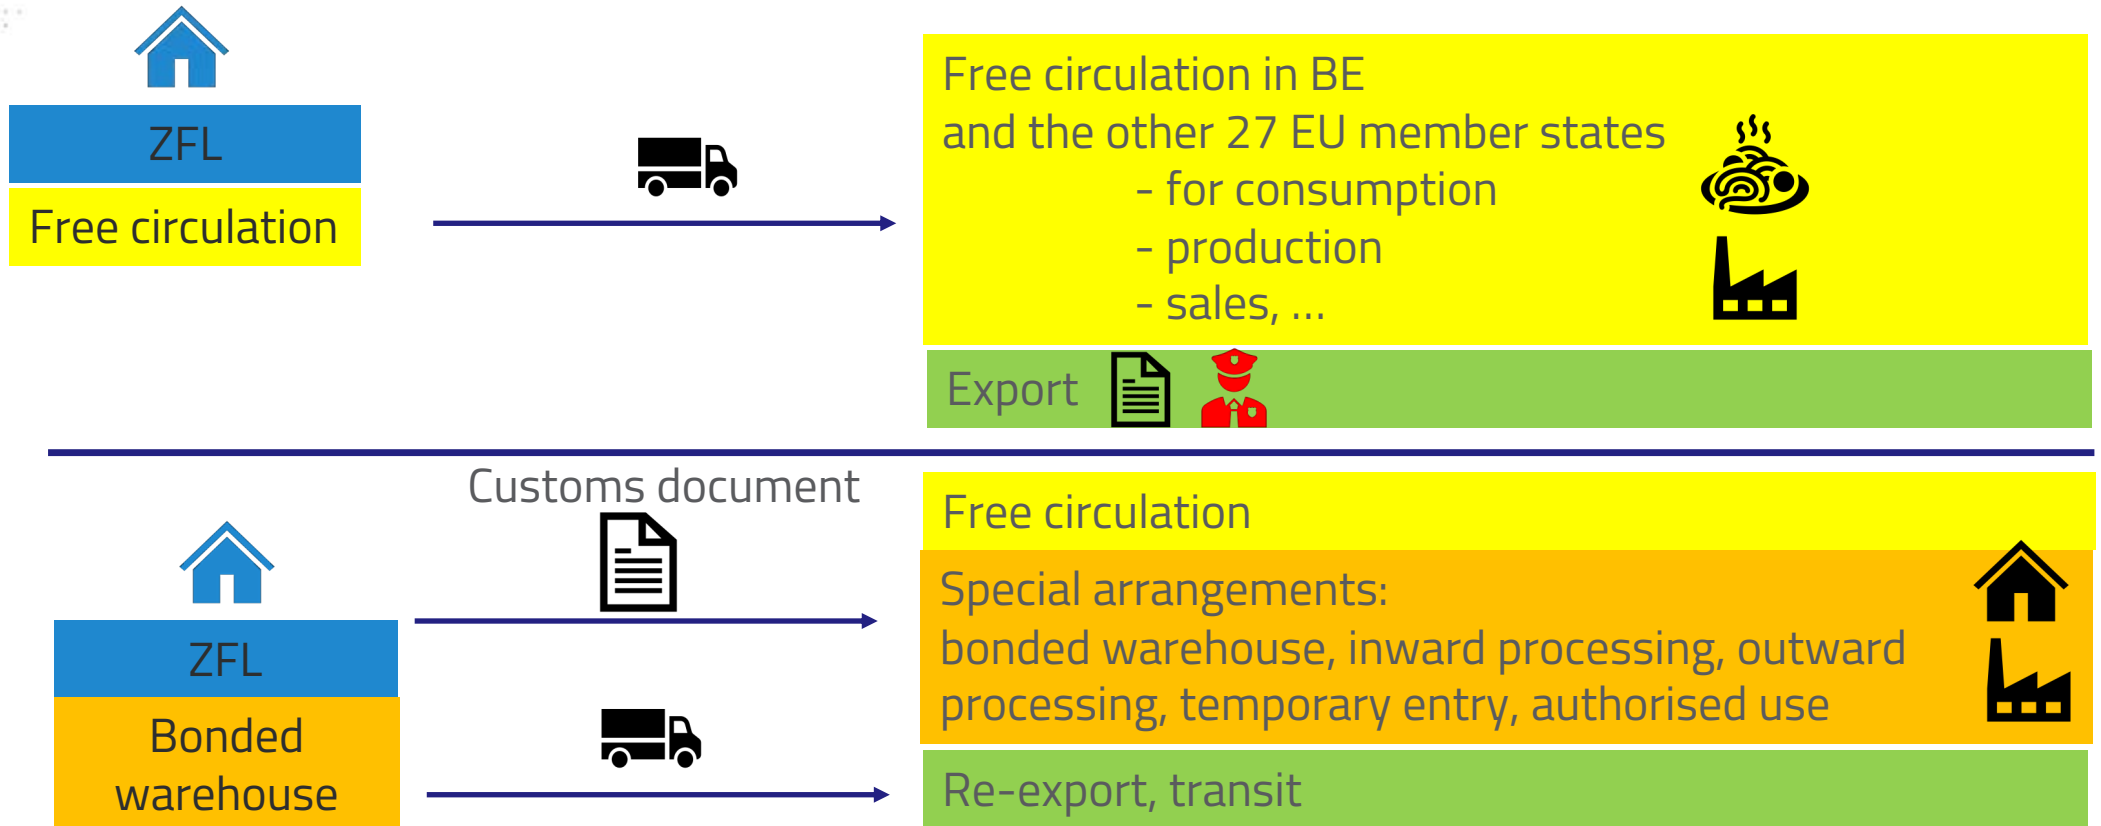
ZFL
Free circulation

Free circulation in BE
and the other 27 EU member states
- for consumption
- production
- sales, ...

Export

Customs document

ZFL
Bonded warehouse

Free circulation

Special arrangements:
bonded warehouse, inward processing, outward processing, temporary entry, authorised use

Re-export, transit